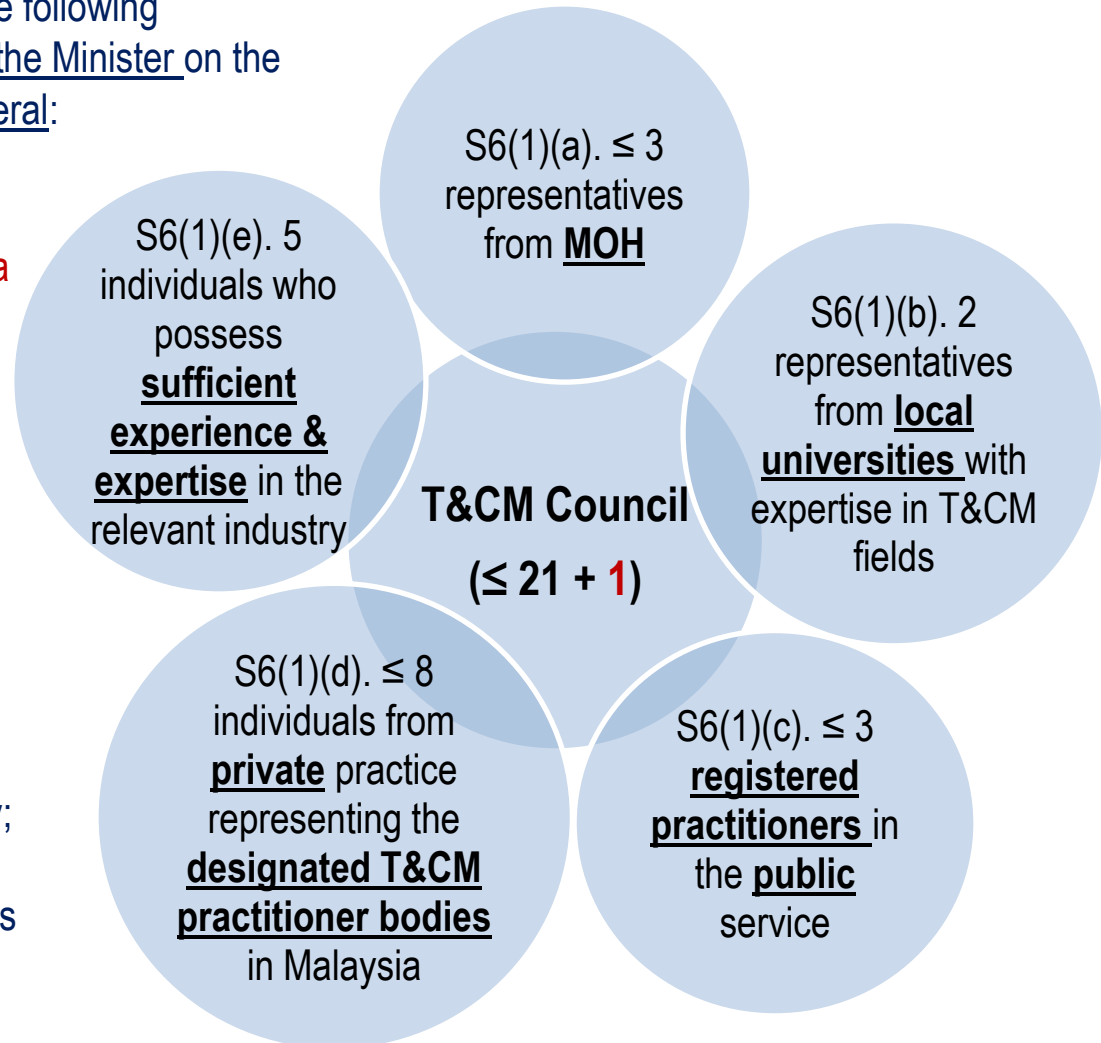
e following
the Minister on the
eral:

a

y;

s

S6(1)(a). ≤ 3 representatives from **MOH**

S6(1)(e). 5 individuals who possess **sufficient experience & expertise** in the relevant industry

S6(1)(b). 2 representatives from **local universities** with expertise in T&CM fields

**T&CM Council**

**(≤ 21 + 1)**

S6(1)(d). ≤ 8 individuals from **private** practice representing the **designated T&CM practitioner bodies** in Malaysia

S6(1)(c). ≤ 3 **registered practitioners** in the **public** service